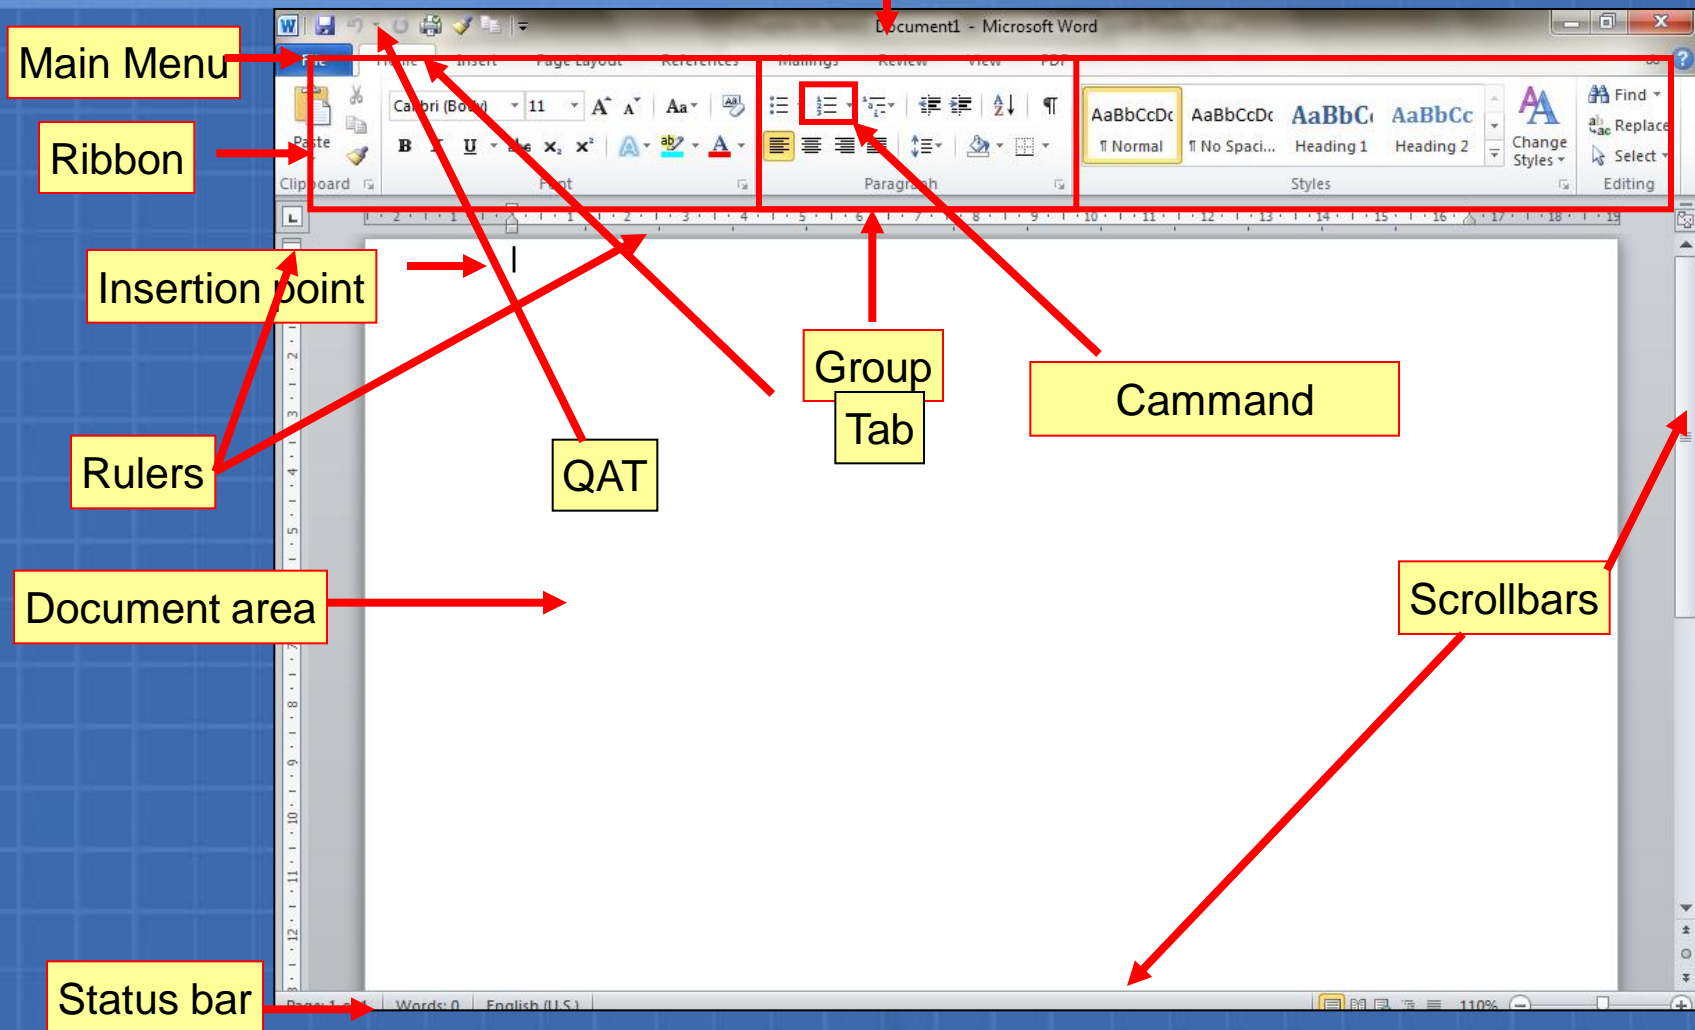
Document1 - Microsoft Word

Main Menu

File

Ribbon

Calibri (Body) 11

Paste

Clipboard

Font

Paragraph

AaBbCcDc ¶ Normal

AaBbCcDc ¶ No Spaci...

AaBbCc Heading 1

AaBbCc Heading 2

Change Styles

Styles

Find

Replace

Select

Editing

Insertion point

Group

Tab

Cammand

QAT

Rulers

Document area

Scrollbars

Status bar

Words: 0

110%